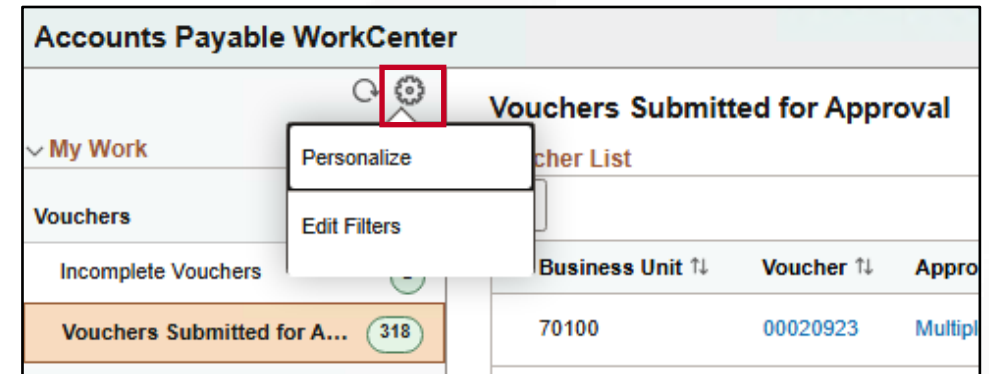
Accounts Payable WorkCenter

My Work

Vouchers

Incomplete Vouchers

Vouchers Submitted for A... 318

Personalize

Edit Filters

Vouchers Submitted for Approval

cher List

| Business Unit ⇅ | Voucher ⇅ | Appro |
|---|---|---|
| 70100 | 00020923 | Multipl |